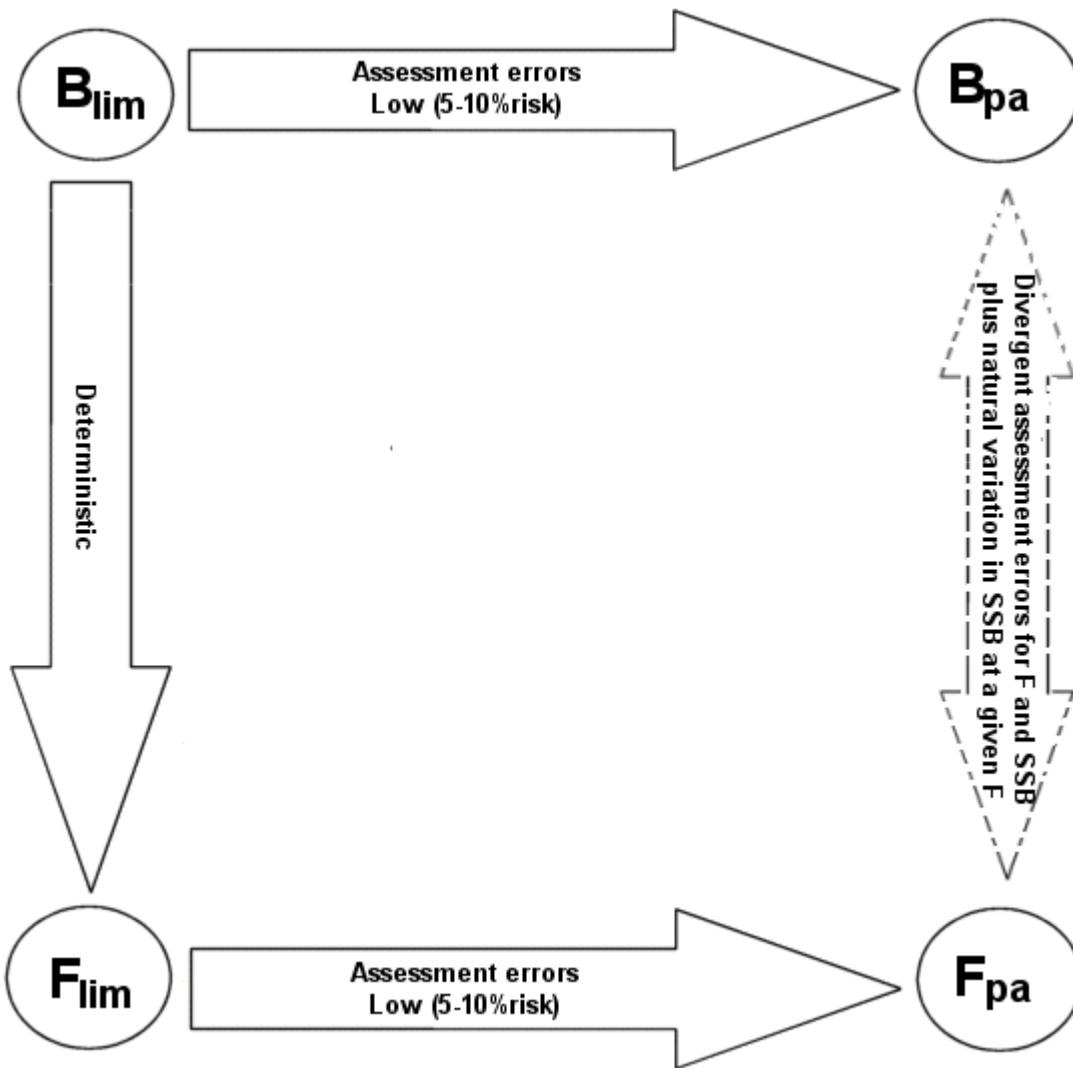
$B_{lim}$

Assessment errors
Low (5-10%risk)

$B_{pa}$

Deterministic

Divergent assessment errors for F and SSB plus natural variation in SSB at a given F

$F_{lim}$

Assessment errors
Low (5-10%risk)

$F_{pa}$